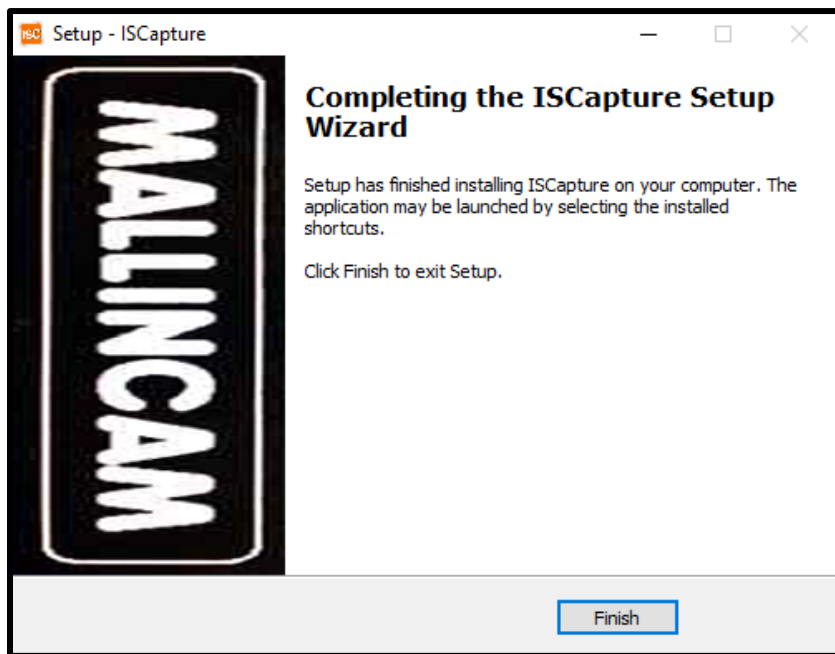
ISC Setup - ISCapture

MALLINCAM

Completing the ISCapture Setup Wizard

Setup has finished installing ISCapture on your computer. The application may be launched by selecting the installed shortcuts.

Click Finish to exit Setup.

Finish